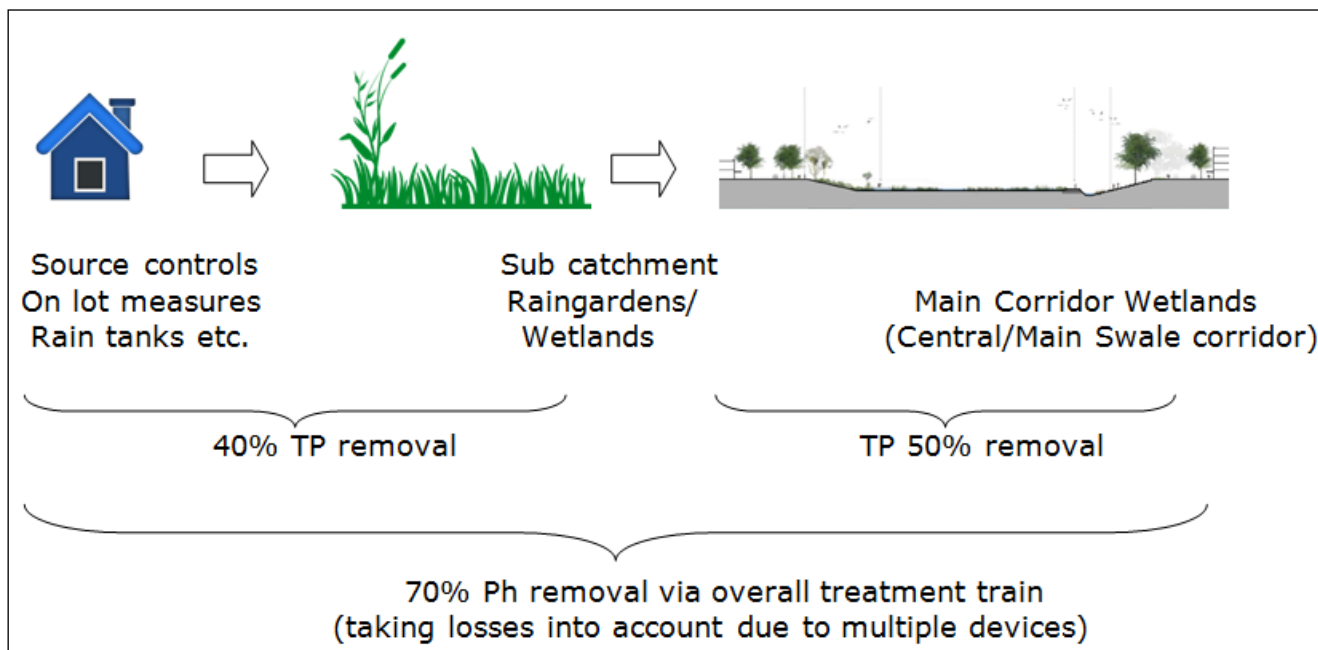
Source controls
On lot measures
Rain tanks etc.

Sub catchment
Raingardens/
Wetlands

Main Corridor Wetlands
(Central/Main Swale corridor)

40% TP removal

TP 50% removal

70% Ph removal via overall treatment train
(taking losses into account due to multiple devices)